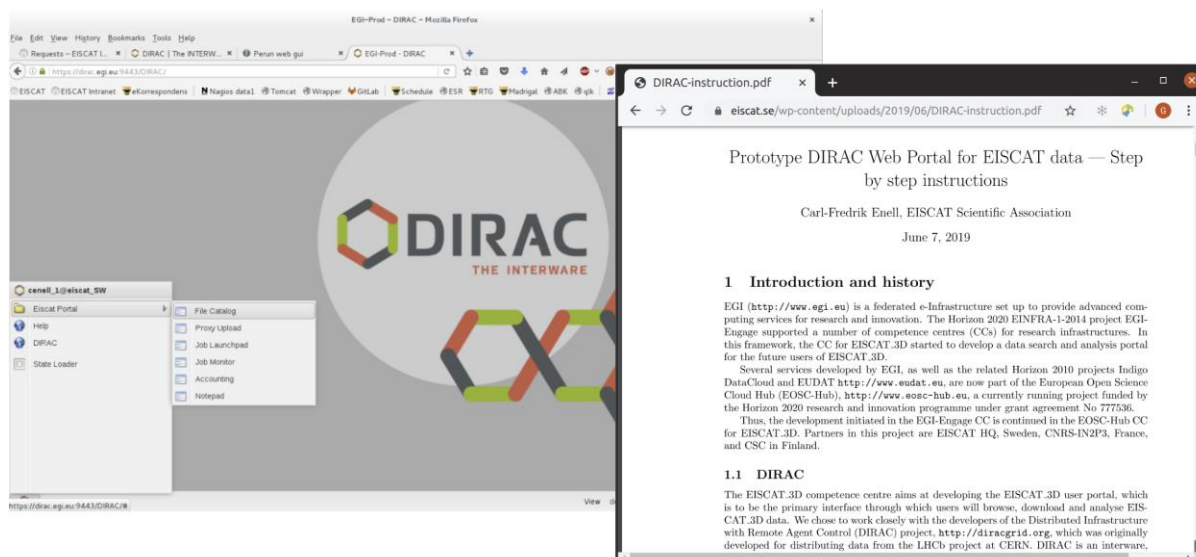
EGI-Prod – DIRAC – Mozilla Firefox

File Edit View History Bookmarks Tools Help

Requests – EISCAT I... × | DIRAC | The INTERW... × | Perun web gui × | EGI-Prod - DIRAC × | +

https://dirac.egi.eu:9443/DIRAC/

EISCAT | EISCAT Intranet | eKorrespondens | Nagios data1 | Tomcat | Wrapper | GitLab | Schedule | ESR | RTG | Madrigal | ABK | qlk

DIRAC
THE INTERWARE

cenell_1@eiscat_SW
Eiscat Portal
Help
DIRAC
State Loader

File Catalog
Proxy Upload
Job Launchpad
Job Monitor
Accounting
Notepad

View

https://dirac.egi.eu:9443/DIRAC/#

DIRAC-instruction.pdf × +

eiscat.se/wp-content/uploads/2019/06/DIRAC-instruction.pdf

Prototype DIRAC Web Portal for EISCAT data — Step by step instructions

Carl-Fredrik Enell, EISCAT Scientific Association

June 7, 2019

1 Introduction and history

EGI (http://www.egi.eu) is a federated e-Infrastructure set up to provide advanced computing services for research and innovation. The Horizon 2020 EINFRA-1-2014 project EGI-Engage supported a number of competence centres (CCs) for research infrastructures. In this framework, the CC for EISCAT_3D started to develop a data search and analysis portal for the future users of EISCAT_3D.

Several services developed by EGI, as well as the related Horizon 2010 projects Indigo DataCloud and EUDAT http://www.eudat.eu, are now part of the European Open Science Cloud Hub (EOSC-Hub), http://www.eosc-hub.eu, a currently running project funded by the Horizon 2020 research and innovation programme under grant agreement No 777536.

Thus, the development initiated in the EGI-Engage CC is continued in the EOSC-Hub CC for EISCAT_3D. Partners in this project are EISCAT HQ, Sweden, CNRS-IN2P3, France, and CSC in Finland.

1.1 DIRAC

The EISCAT_3D competence centre aims at developing the EISCAT_3D user portal, which is to be the primary interface through which users will browse, download and analyse EISCAT_3D data. We chose to work closely with the developers of the Distributed Infrastructure with Remote Agent Control (DIRAC) project, http://diracgrid.org, which was originally developed for distributing data from the LHCb project at CERN. DIRAC is an interware,